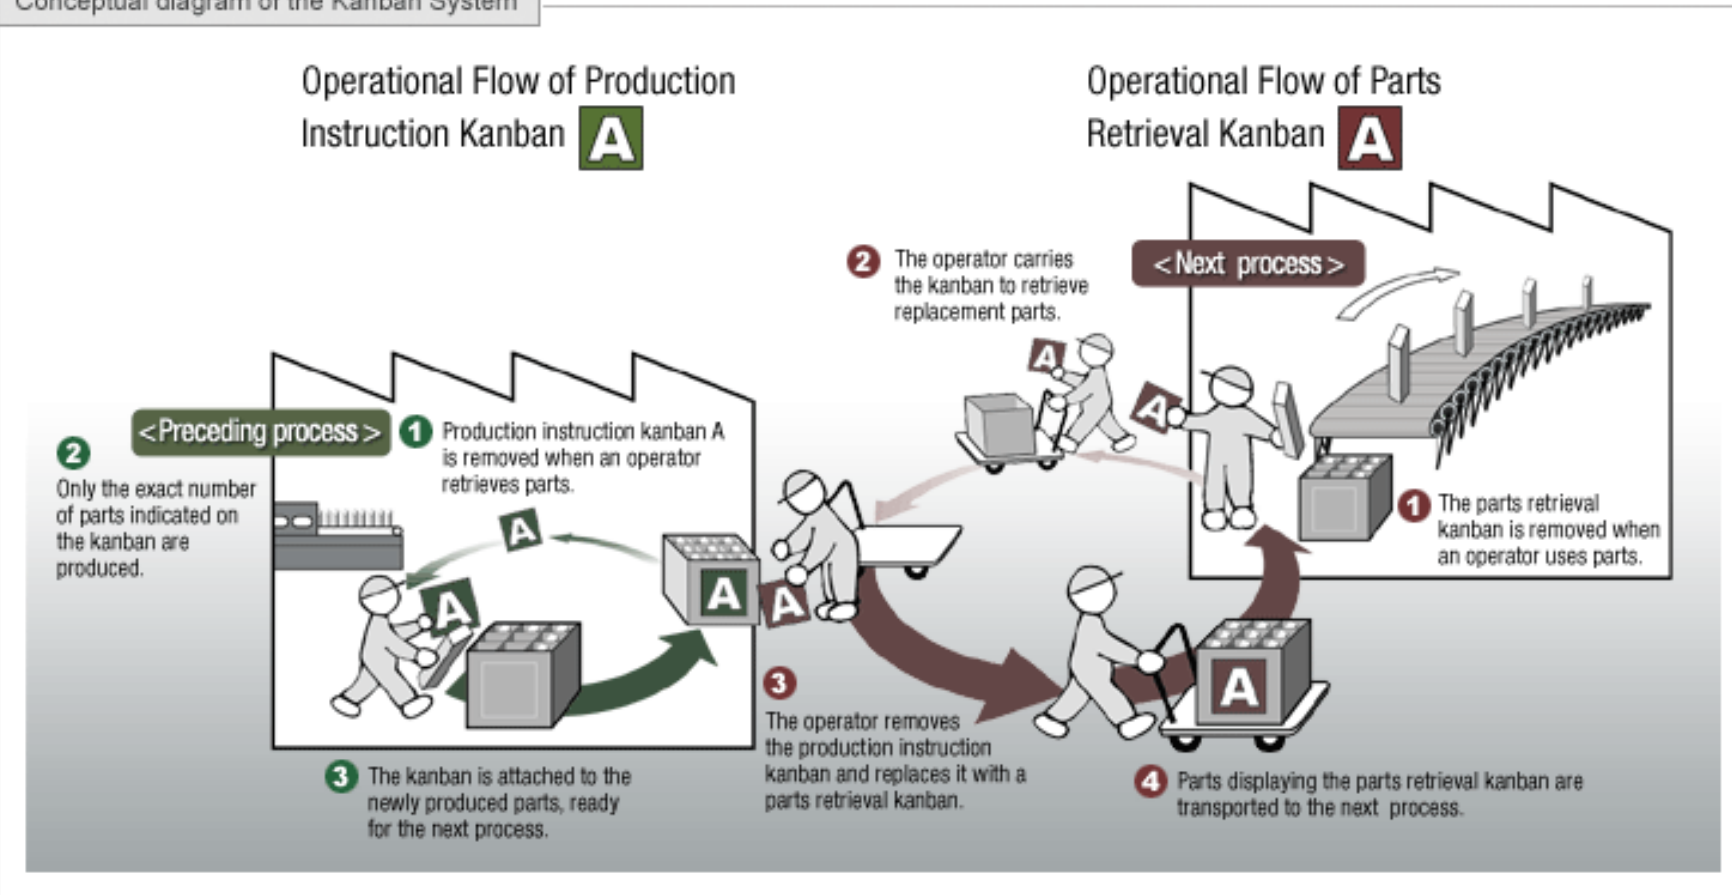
Conceptual diagram of the Kanban System

Operational Flow of Production Instruction Kanban A

Operational Flow of Parts Retrieval Kanban A

2 The operator carries the kanban to retrieve replacement parts.

< Next process >

< Preceding process >

1 Production instruction kanban A is removed when an operator retrieves parts.

2 Only the exact number of parts indicated on the kanban are produced.

A

A

A

A

A

A

A

1 The parts retrieval kanban is removed when an operator uses parts.

3 The operator removes the production instruction kanban and replaces it with a parts retrieval kanban.

3 The kanban is attached to the newly produced parts, ready for the next process.

4 Parts displaying the parts retrieval kanban are transported to the next process.